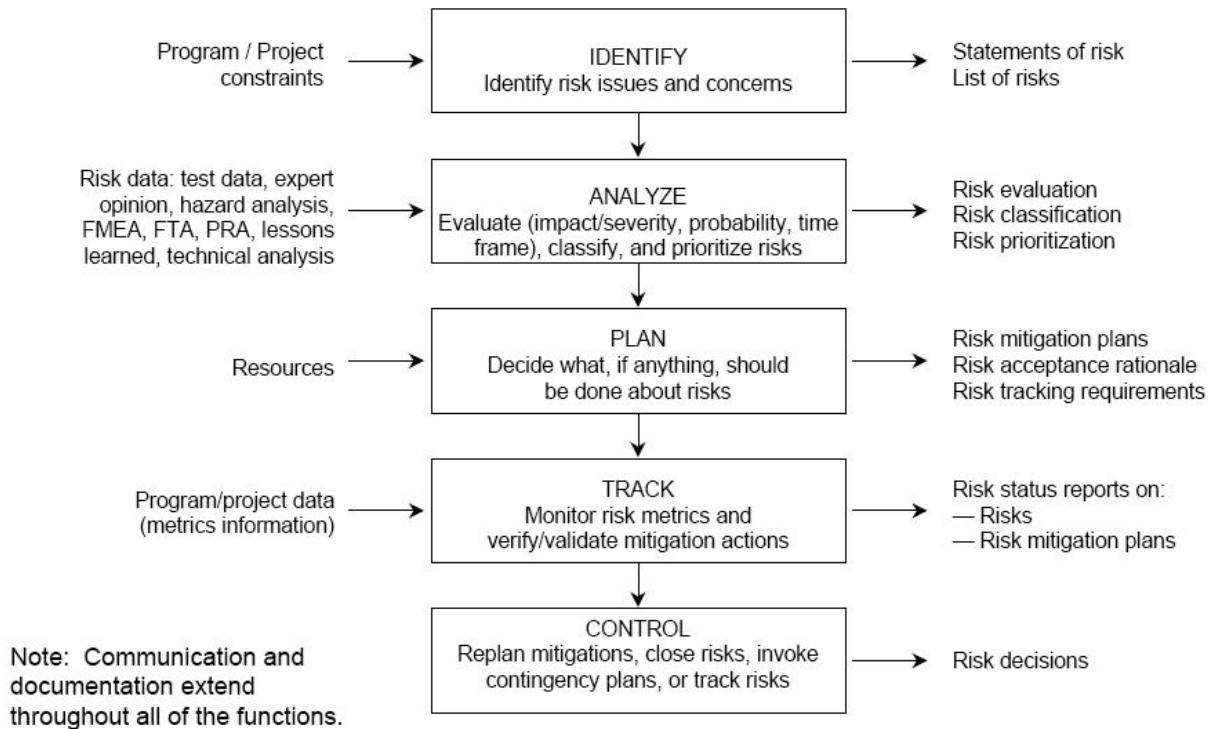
Program / Project constraints

IDENTIFY
Identify risk issues and concerns

Statements of risk
List of risks

Risk data: test data, expert opinion, hazard analysis, FMEA, FTA, PRA, lessons learned, technical analysis

ANALYZE
Evaluate (impact/severity, probability, time frame), classify, and prioritize risks

Risk evaluation
Risk classification
Risk prioritization

Resources

PLAN
Decide what, if anything, should be done about risks

Risk mitigation plans
Risk acceptance rationale
Risk tracking requirements

Program/project data (metrics information)

TRACK
Monitor risk metrics and verify/validate mitigation actions

Risk status reports on:
— Risks
— Risk mitigation plans

CONTROL
Replan mitigations, close risks, invoke contingency plans, or track risks

Risk decisions

Note: Communication and documentation extend throughout all of the functions.